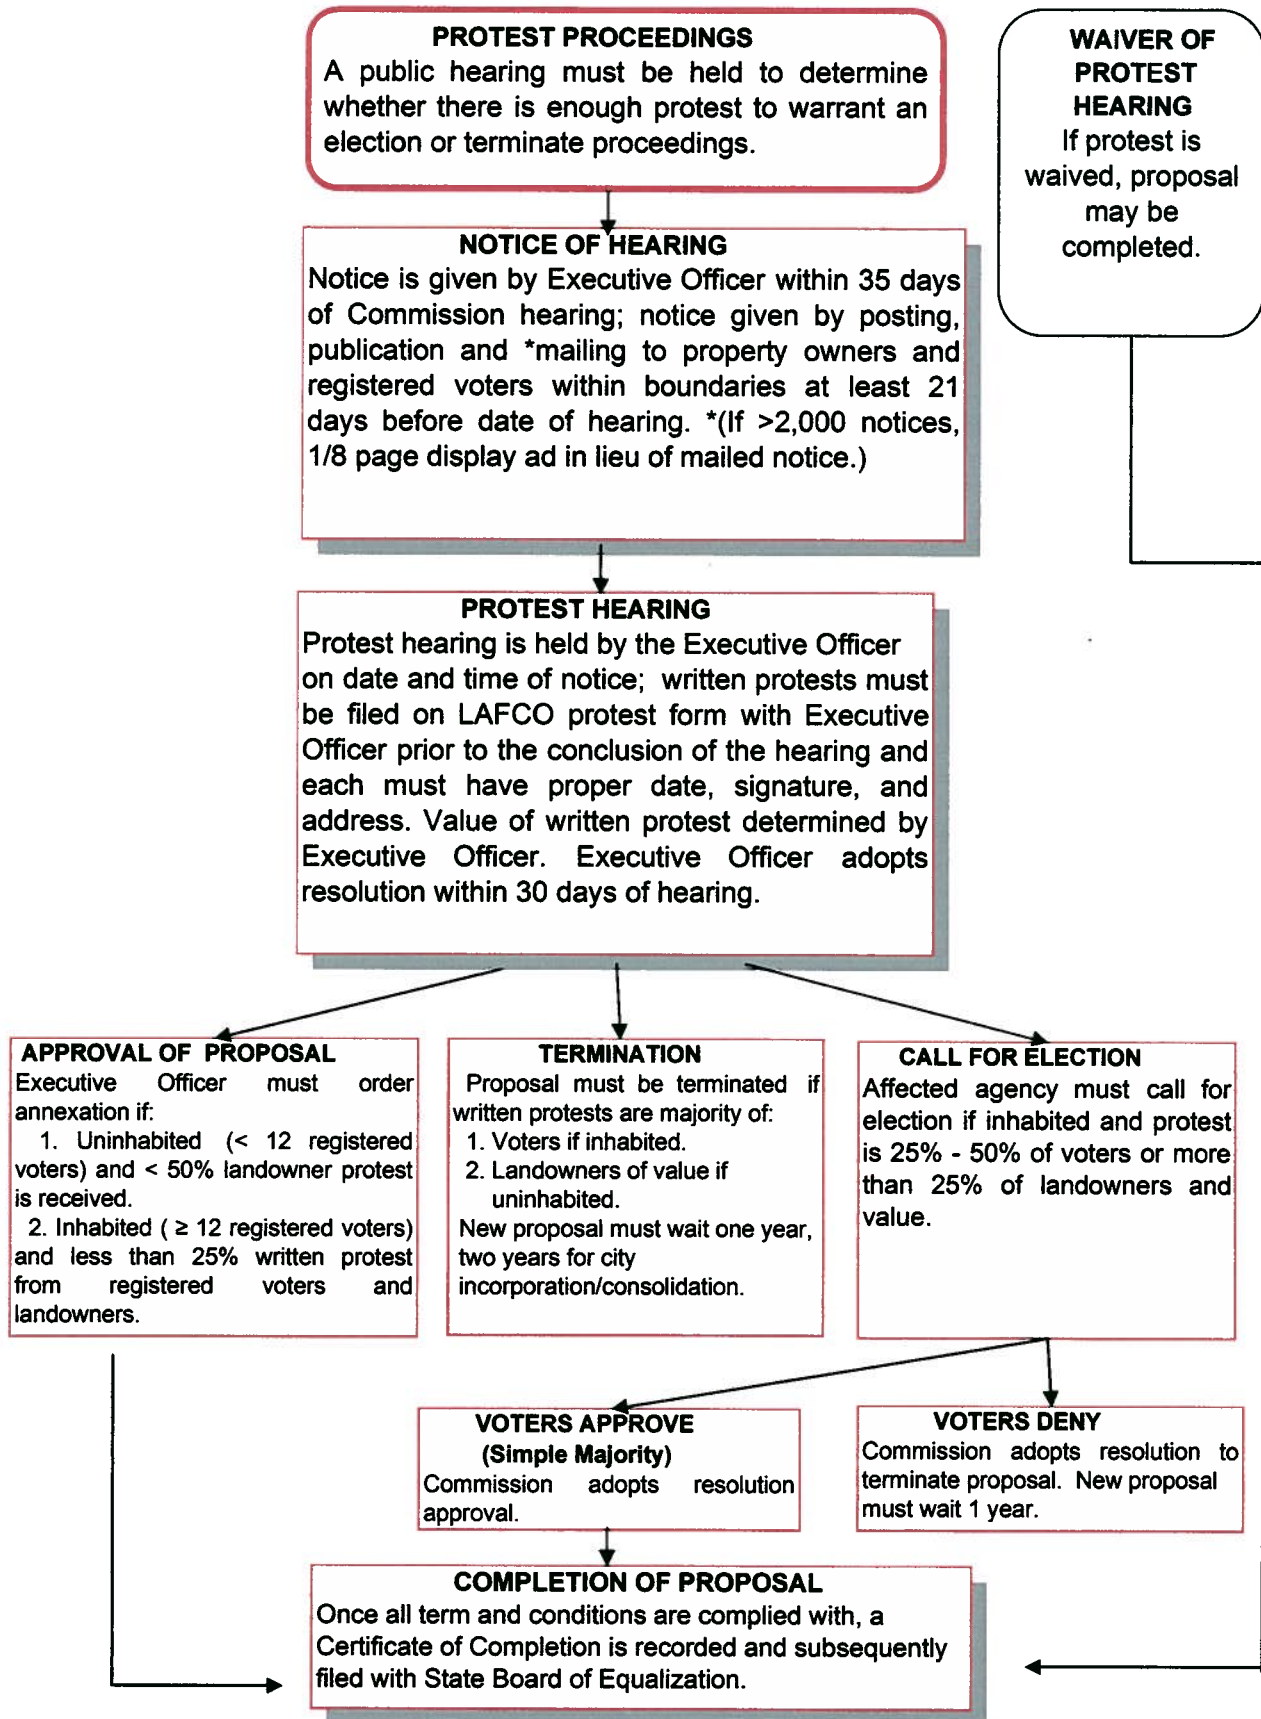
PROTEST PROCEEDINGS
A public hearing must be held to determine whether there is enough protest to warrant an election or terminate proceedings.

WAIVER OF PROTEST HEARING
If protest is waived, proposal may be completed.

NOTICE OF HEARING
Notice is given by Executive Officer within 35 days of Commission hearing; notice given by posting, publication and *mailing to property owners and registered voters within boundaries at least 21 days before date of hearing. *(If >2,000 notices, 1/8 page display ad in lieu of mailed notice.)

PROTEST HEARING
Protest hearing is held by the Executive Officer on date and time of notice; written protests must be filed on LAFCO protest form with Executive Officer prior to the conclusion of the hearing and each must have proper date, signature, and address. Value of written protest determined by Executive Officer. Executive Officer adopts resolution within 30 days of hearing.

APPROVAL OF PROPOSAL
Executive Officer must order annexation if:
1. Uninhabited (< 12 registered voters) and < 50% landowner protest is received.
2. Inhabited ( ≥ 12 registered voters) and less than 25% written protest from registered voters and landowners.

TERMINATION
Proposal must be terminated if written protests are majority of:
1. Voters if inhabited.
2. Landowners of value if uninhabited.
New proposal must wait one year, two years for city incorporation/consolidation.

CALL FOR ELECTION
Affected agency must call for election if inhabited and protest is 25% - 50% of voters or more than 25% of landowners and value.

VOTERS APPROVE
(Simple Majority)
Commission adopts resolution approval.

VOTERS DENY
Commission adopts resolution to terminate proposal. New proposal must wait 1 year.

COMPLETION OF PROPOSAL
Once all term and conditions are complied with, a Certificate of Completion is recorded and subsequently filed with State Board of Equalization.